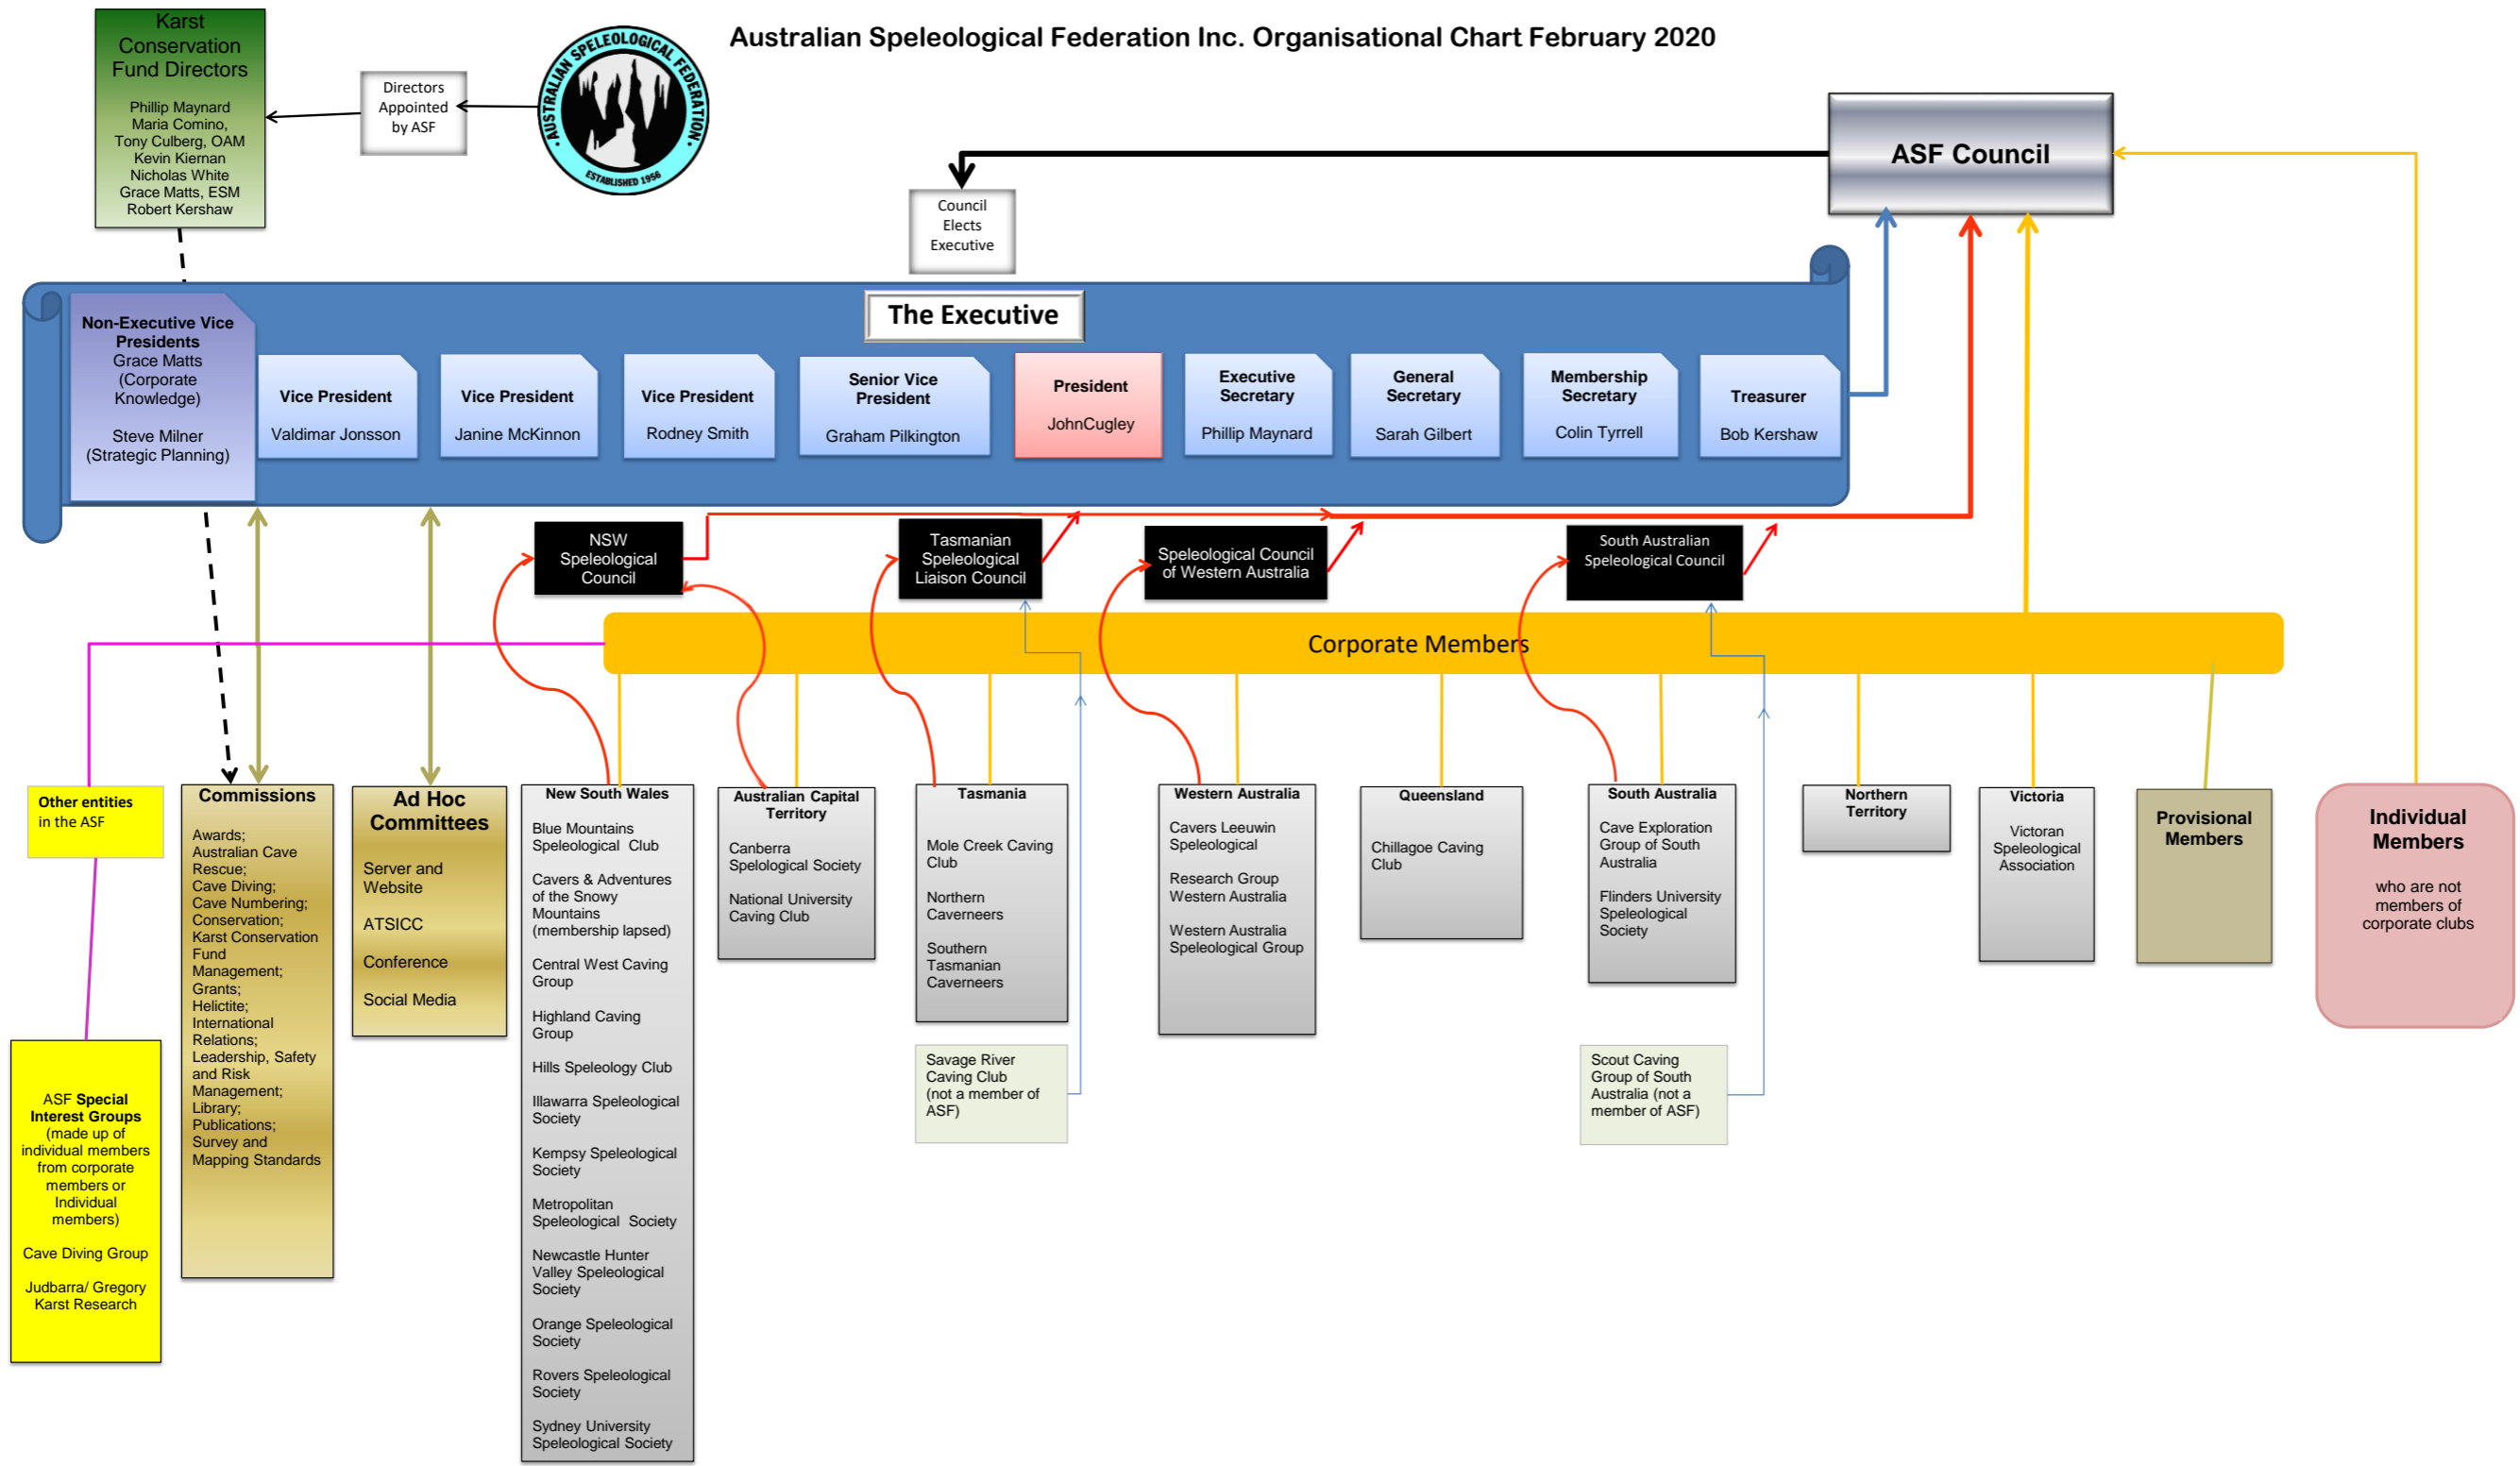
Australian Speleological Federation Inc. Organisational Chart February 2020

Karst Conservation Fund Directors

Phillip Maynard
Maria Comino,
Tony Culberg, OAM
Kevin Kiernan
Nicholas White
Grace Matts, ESM
Robert Kershaw

Directors Appointed by ASF

AUSTRALIAN SPELEOLOGICAL FEDERATION
ESTABLISHED 1956

ASF Council

Council Elects Executive

The Executive

Non-Executive Vice Presidents
Grace Matts (Corporate Knowledge)
Steve Milner (Strategic Planning)

Vice President
Valdimar Jonsson

Vice President
Janine McKinnon

Vice President
Rodney Smith

Senior Vice President
Graham Pilkington

President
JohnCugley

Executive Secretary
Phillip Maynard

General Secretary
Sarah Gilbert

Membership Secretary
Colin Tyrrell

Treasurer
Bob Kershaw

NSW Speleological Council

Tasmanian Speleological Liaison Council

Speleological Council of Western Australia

South Australian Speleological Council

Corporate Members

Other entities in the ASF

Commissions

Awards; Australian Cave Rescue; Cave Diving; Cave Numbering; Conservation; Karst Conservation Fund Management; Grants; Helictite; International Relations; Leadership, Safety and Risk Management; Library; Publications; Survey and Mapping Standards

Ad Hoc Committees

Server and Website

ATSICC

Conference

Social Media

New South Wales

Blue Mountains Speleological Club

Cavers & Adventures of the Snowy Mountains (membership lapsed)

Central West Caving Group

Highland Caving Group

Hills Speleology Club

Illawarra Speleological Society

Kempsy Speleological Society

Metropolitan Speleological Society

Newcastle Hunter Valley Speleological Society

Orange Speleological Society

Rovers Speleological Society

Sydney University Speleological Society

Australian Capital Territory

Canberra Speleological Society

National University Caving Club

Tasmania

Mole Creek Caving Club

Northern Caverneers

Southern Tasmanian Caverneers

Savage River Caving Club (not a member of ASF)

Western Australia

Cavers Leeuwin Speleological

Research Group Western Australia

Western Australia Speleological Group

Queensland

Chillagoe Caving Club

South Australia

Cave Exploration Group of South Australia

Flinders University Speleological Society

Scout Caving Group of South Australia (not a member of ASF)

Northern Territory

Victoria

Victoran Speleological Association

Provisional Members

Individual Members

who are not members of corporate clubs

ASF Special Interest Groups (made up of individual members from corporate members or Individual members)

Cave Diving Group

Judbarra/ Gregory Karst Research